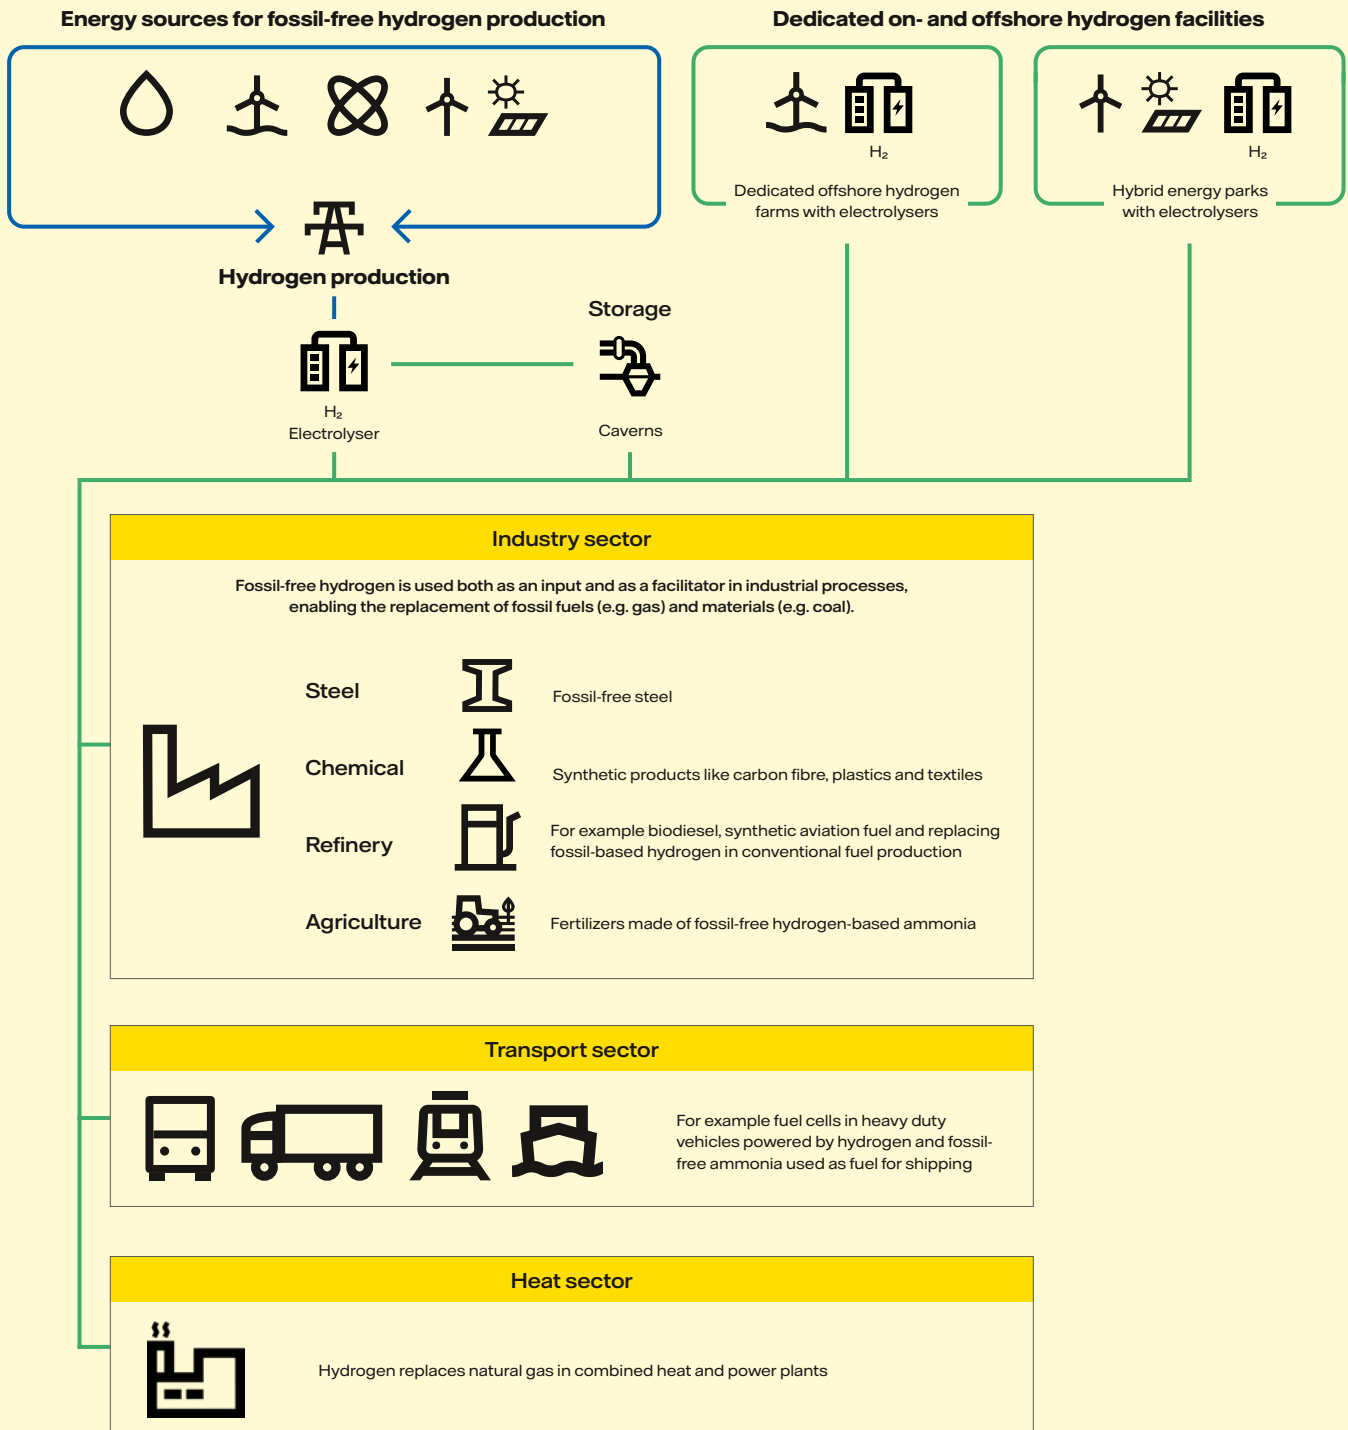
Energy sources for fossil-free hydrogen production

Dedicated on- and offshore hydrogen facilities

$H_2$
Dedicated offshore hydrogen farms with electrolysers

$H_2$
Hybrid energy parks with electrolysers

Hydrogen production

Storage

$H_2$
Electrolyser

Caverns

Industry sector

Fossil-free hydrogen is used both as an input and as a facilitator in industrial processes, enabling the replacement of fossil fuels (e.g. gas) and materials (e.g. coal).

Steel
Fossil-free steel

Chemical
Synthetic products like carbon fibre, plastics and textiles

Refinery
For example biodiesel, synthetic aviation fuel and replacing fossil-based hydrogen in conventional fuel production

Agriculture
Fertilizers made of fossil-free hydrogen-based ammonia

Transport sector

For example fuel cells in heavy duty vehicles powered by hydrogen and fossil-free ammonia used as fuel for shipping

Heat sector

Hydrogen replaces natural gas in combined heat and power plants